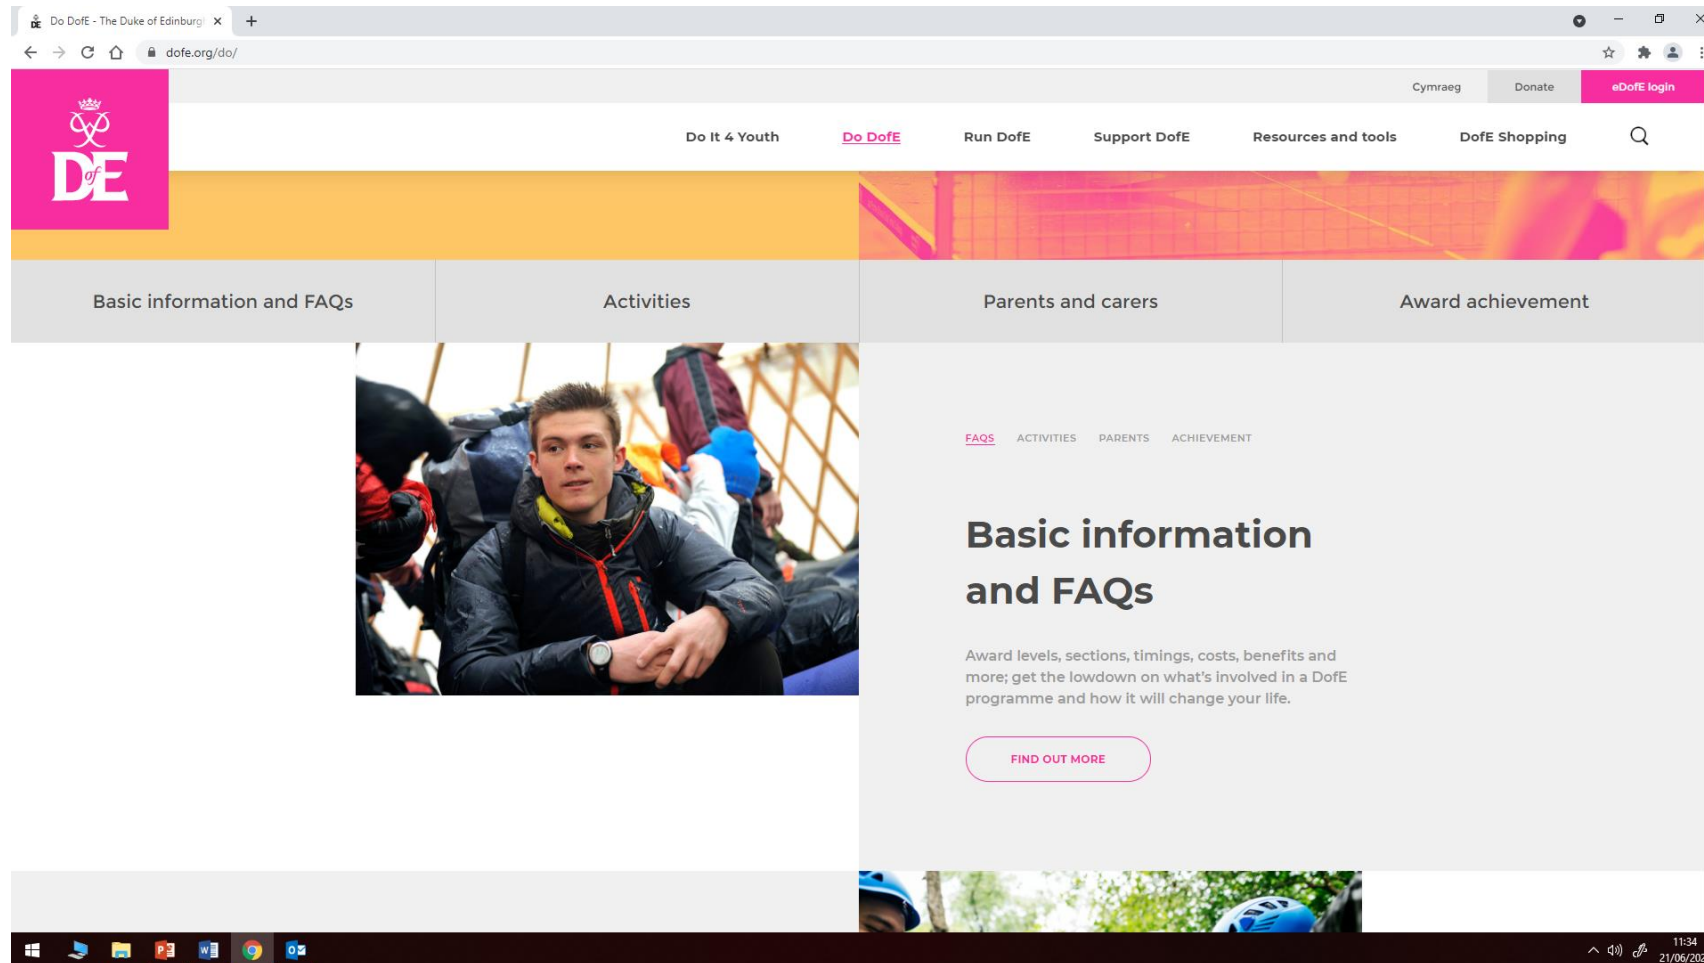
Do DofE - The Duke of Edinburg

dofe.org/do/

Cymraeg
Donate
eDofE login

DofE

Do It 4 Youth
Do DofE
Run DofE
Support DofE
Resources and tools
DofE Shopping

Basic information and FAQs
Activities
Parents and carers
Award achievement

FAQS ACTIVITIES PARENTS ACHIEVEMENT

Basic information and FAQs

Award levels, sections, timings, costs, benefits and more; get the lowdown on what's involved in a DofE programme and how it will change your life.

FIND OUT MORE

11:34
21/06/20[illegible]